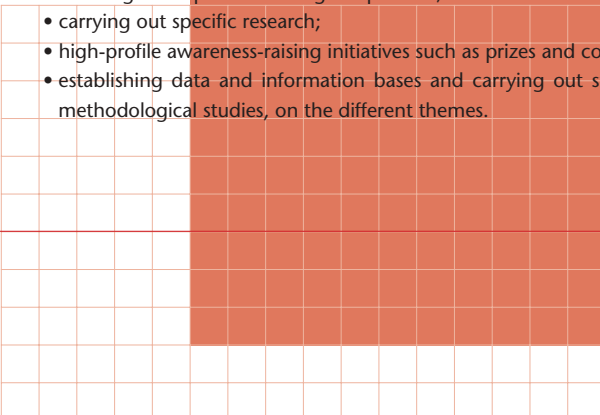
• carrying out specific research;
• high-profile awareness-raising initiatives such as prizes and co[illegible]
• establishing data and information bases and carrying out s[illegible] methodological studies, on the different themes.